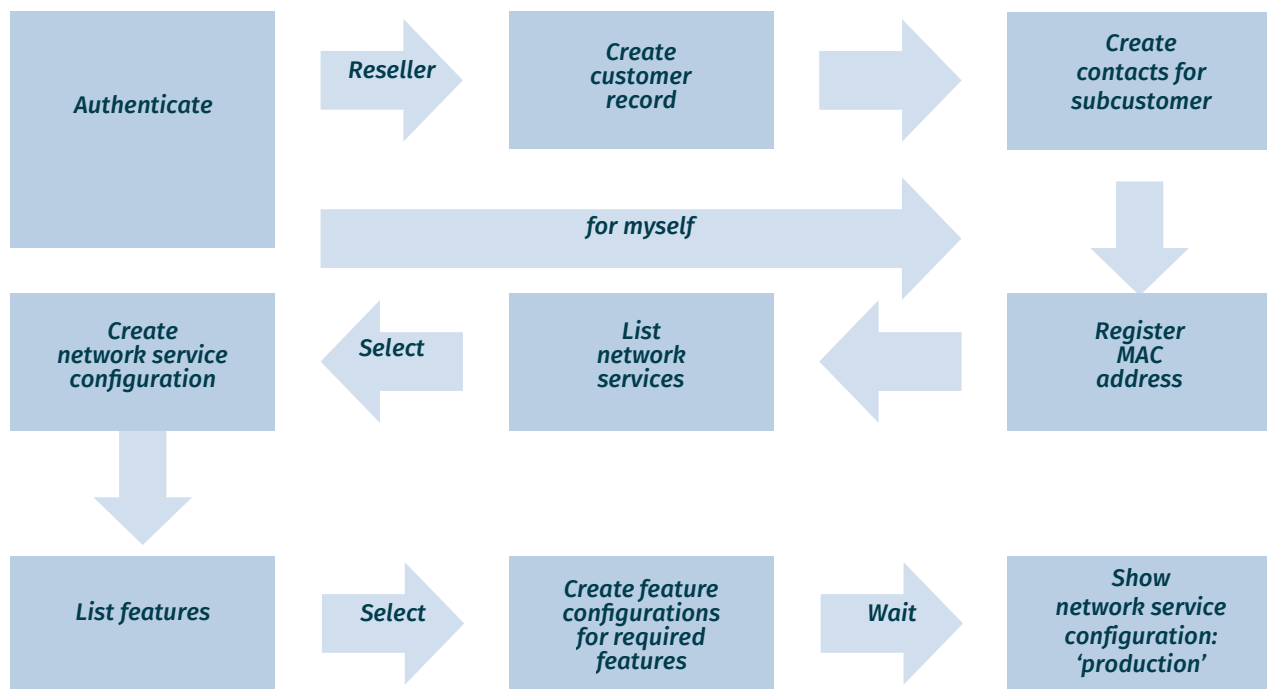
Authenticate

Reseller

Create customer record

Create contacts for subcustomer

for myself

Register MAC address

List network services

Select

Create network service configuration

List features

Select

Create feature configurations for required features

Wait

Show network service configuration: ‘production’